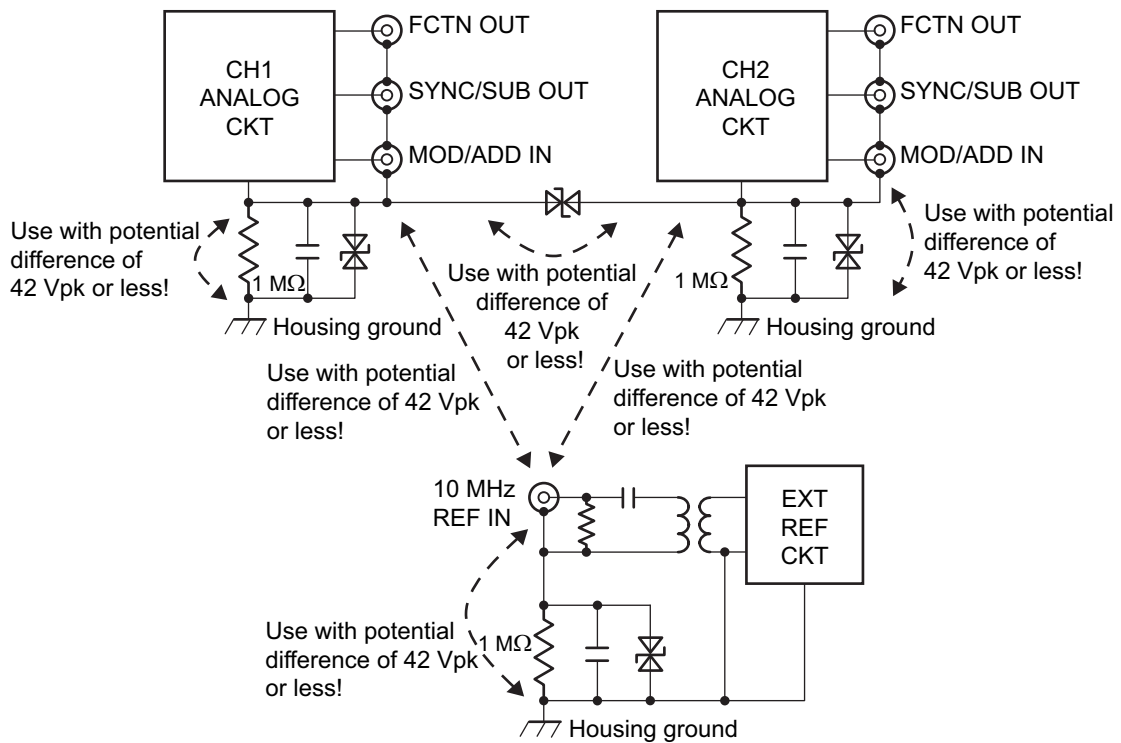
CH1
ANALOG
CKT

FCTN OUT
SYNC/SUB OUT
MOD/ADD IN

CH2
ANALOG
CKT

FCTN OUT
SYNC/SUB OUT
MOD/ADD IN

Use with potential difference of 42 Vpk or less!

1 MΩ

Housing ground

Use with potential difference of 42 Vpk or less!

Use with potential difference of 42 Vpk or less!

1 MΩ

Housing ground

Use with potential difference of 42 Vpk or less!

Use with potential difference of 42 Vpk or less!

10 MHz
REF IN

EXT
REF
CKT

Use with potential difference of 42 Vpk or less!

1 MΩ

Housing ground